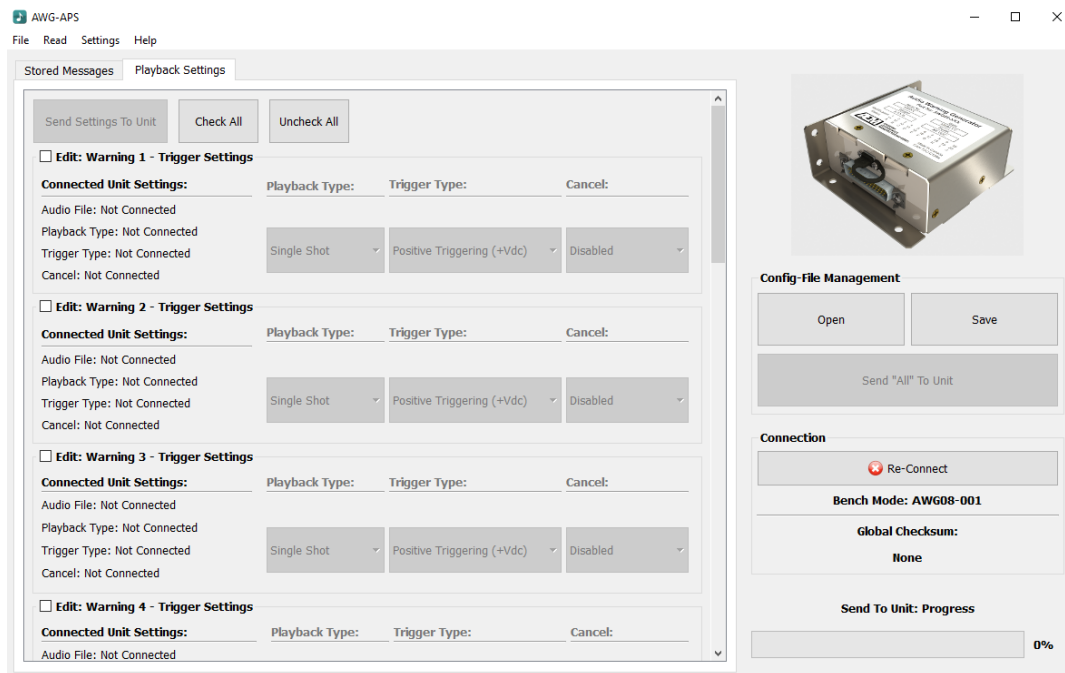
AWG-APS

File Read Settings Help

Stored Messages Playback Settings

Send Settings To Unit Check All Uncheck All

Edit: Warning 1 - Trigger Settings

Connected Unit Settings: Playback Type: Trigger Type: Cancel:

Audio File: Not Connected
Playback Type: Not Connected
Trigger Type: Not Connected
Cancel: Not Connected

Single Shot Positive Triggering (+Vdc) Disabled

Edit: Warning 2 - Trigger Settings

Connected Unit Settings: Playback Type: Trigger Type: Cancel:

Audio File: Not Connected
Playback Type: Not Connected
Trigger Type: Not Connected
Cancel: Not Connected

Single Shot Positive Triggering (+Vdc) Disabled

Edit: Warning 3 - Trigger Settings

Connected Unit Settings: Playback Type: Trigger Type: Cancel:

Audio File: Not Connected
Playback Type: Not Connected
Trigger Type: Not Connected
Cancel: Not Connected

Single Shot Positive Triggering (+Vdc) Disabled

Edit: Warning 4 - Trigger Settings

Connected Unit Settings: Playback Type: Trigger Type: Cancel:

Audio File: Not Connected

Config-File Management

Open Save

Send "All" To Unit

Connection

Re-Connect

Bench Mode: AWG08-001

Global Checksum:

None

Send To Unit: Progress

0%